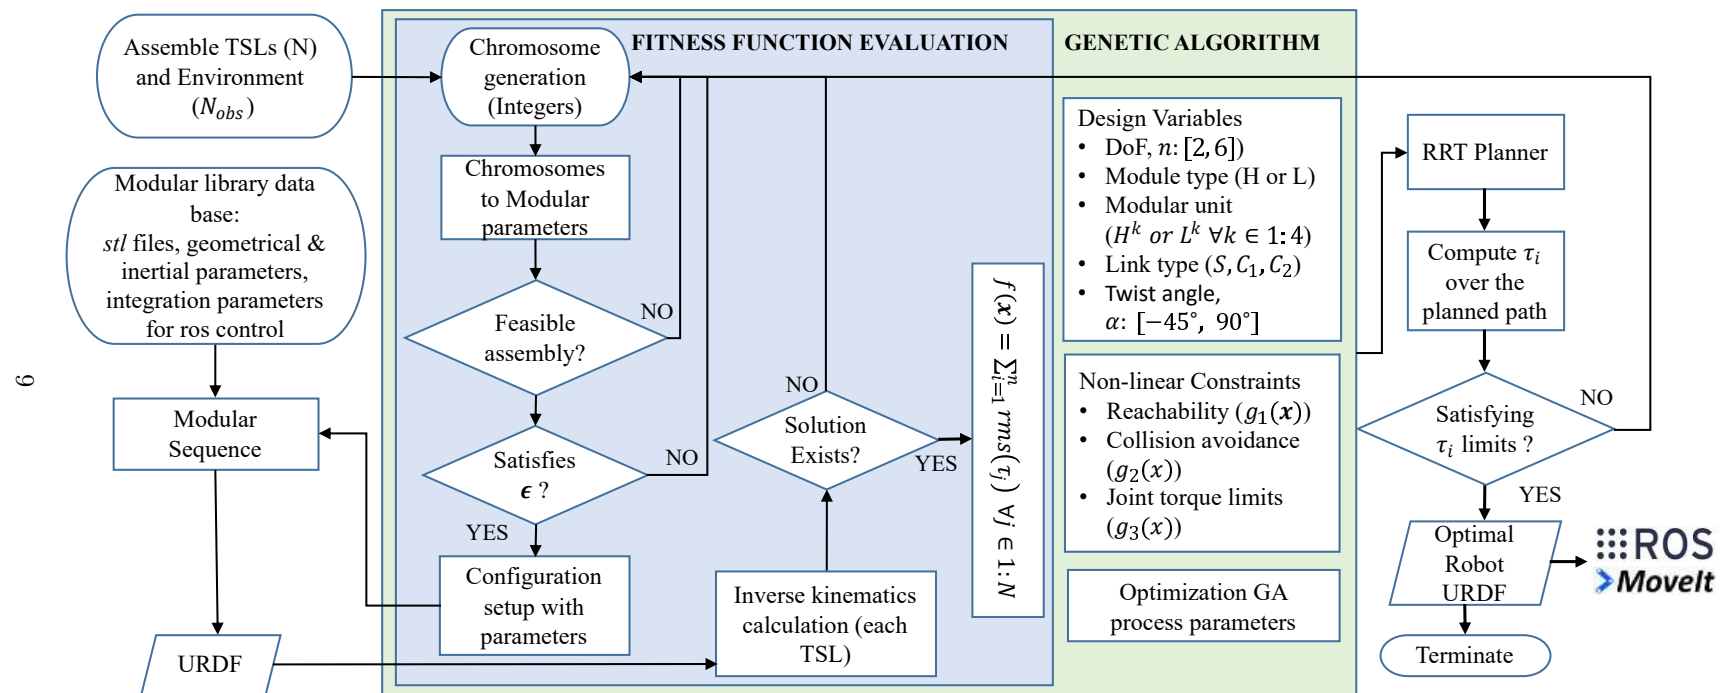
9

Assemble TSLs (N) and Environment ($N_{obs}$)

Modular library data base: *stl* files, geometrical & inertial parameters, integration parameters for ros control

Modular Sequence

URDF

FITNESS FUNCTION EVALUATION

Chromosome generation (Integers)

Chromosomes to Modular parameters

Feasible assembly?

NO

Satisfies $\epsilon$ ?

NO

YES

Configuration setup with parameters

Inverse kinematics calculation (each TSL)

Solution Exists?

NO

YES

$f(x) = \sum_{i=1}^{n} rms(\tau_i)\ \forall j \in 1:N$

GENETIC ALGORITHM

Design Variables
• DoF, $n$: $[2, 6]$)
• Module type (H or L)
• Modular unit ($H^k$ or $L^k$ $\forall k \in 1:4$)
• Link type ($S, C_1, C_2$)
• Twist angle, $\alpha$: $[-45°, 90°]$

Non-linear Constraints
• Reachability ($g_1(x)$)
• Collision avoidance ($g_2(x)$)
• Joint torque limits ($g_3(x)$)

Optimization GA process parameters

RRT Planner

Compute $\tau_i$ over the planned path

Satisfying $\tau_i$ limits ?

NO

YES

Optimal Robot URDF

ROS
MoveIt

Terminate